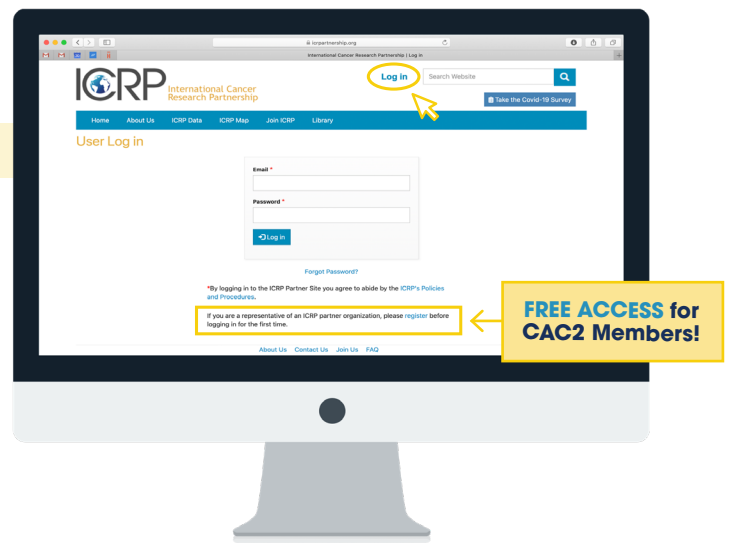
icrpartnership.org

International Cancer Research Partnership | Log in

ICRP International Cancer Research Partnership

Log in

Search Website

Take the Covid-19 Survey

Home About Us ICRP Data ICRP Map Join ICRP Library

User Log in

Email *

Password *

Log in

Forgot Password?

*By logging in to the ICRP Partner Site you agree to abide by the ICRP's Policies and Procedures.

If you are a representative of an ICRP partner organization, please register before logging in for the first time.

About Us Contact Us Join Us FAQ

FREE ACCESS for CAC2 Members!